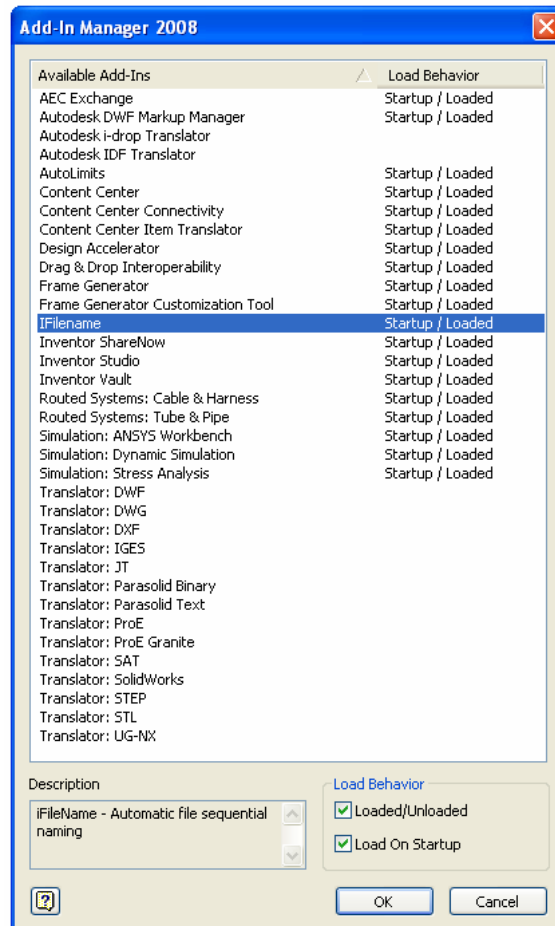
Add-In Manager 2008

| Available Add-Ins | Load Behavior |
|---|---|
| AEC Exchange | Startup / Loaded |
| Autodesk DWF Markup Manager | Startup / Loaded |
| Autodesk i-drop Translator | |
| Autodesk IDF Translator | |
| AutoLimits | Startup / Loaded |
| Content Center | Startup / Loaded |
| Content Center Connectivity | Startup / Loaded |
| Content Center Item Translator | Startup / Loaded |
| Design Accelerator | Startup / Loaded |
| Drag & Drop Interoperability | Startup / Loaded |
| Frame Generator | Startup / Loaded |
| Frame Generator Customization Tool | Startup / Loaded |
| IFilename | Startup / Loaded |
| Inventor ShareNow | Startup / Loaded |
| Inventor Studio | Startup / Loaded |
| Inventor Vault | Startup / Loaded |
| Routed Systems: Cable & Harness | Startup / Loaded |
| Routed Systems: Tube & Pipe | Startup / Loaded |
| Simulation: ANSYS Workbench | Startup / Loaded |
| Simulation: Dynamic Simulation | Startup / Loaded |
| Simulation: Stress Analysis | Startup / Loaded |
| Translator: DWF | |
| Translator: DWG | |
| Translator: DXF | |
| Translator: IGES | |
| Translator: JT | |
| Translator: Parasolid Binary | |
| Translator: Parasolid Text | |
| Translator: ProE | |
| Translator: ProE Granite | |
| Translator: SAT | |
| Translator: SolidWorks | |
| Translator: STEP | |
| Translator: STL | |
| Translator: UG-NX | |

Description
iFileName - Automatic file sequential naming

Load Behavior
Loaded/Unloaded
Load On Startup

?
OK
Cancel